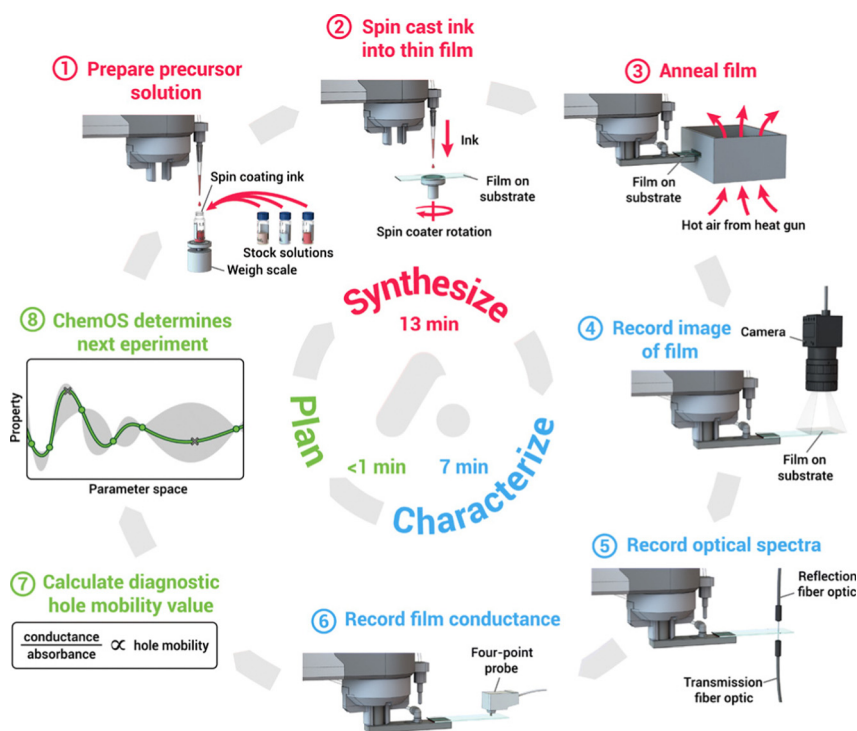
② Spin cast ink into thin film

① Prepare precursor solution

③ Anneal film

Ink

Film on substrate

Spin coater rotation

Spin coating ink

Stock solutions

Weigh scale

Film on substrate

Hot air from heat gun

Synthesize
13 min

⑧ ChemOS determines next eperiment

Property

Parameter space

Plan

<1 min

7 min

Characterize

④ Record image of film

Camera

Film on substrate

⑤ Record optical spectra

Reflection fiber optic

Transmission fiber optic

⑦ Calculate diagnostic hole mobility value

$\frac{\text{conductance}}{\text{absorbance}} \propto$ hole mobility

⑥ Record film conductance

Four-point probe